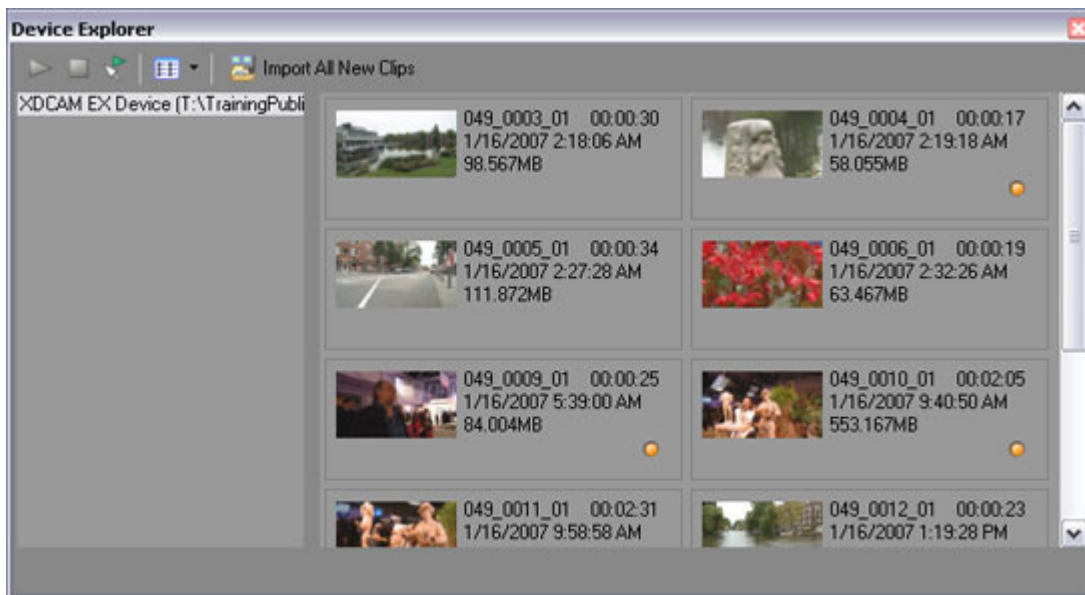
Device Explorer

Import All New Clips

XDCAM EX Device (T:\TrainingPubli

049_0003_01 00:00:30
1/16/2007 2:18:06 AM
98.567MB

049_0004_01 00:00:17
1/16/2007 2:19:18 AM
58.055MB

049_0005_01 00:00:34
1/16/2007 2:27:28 AM
111.872MB

049_0006_01 00:00:19
1/16/2007 2:32:26 AM
63.467MB

049_0009_01 00:00:25
1/16/2007 5:39:00 AM
84.004MB

049_0010_01 00:02:05
1/16/2007 9:40:50 AM
553.167MB

049_0011_01 00:02:31
1/16/2007 9:58:58 AM

049_0012_01 00:00:23
1/16/2007 1:19:28 PM